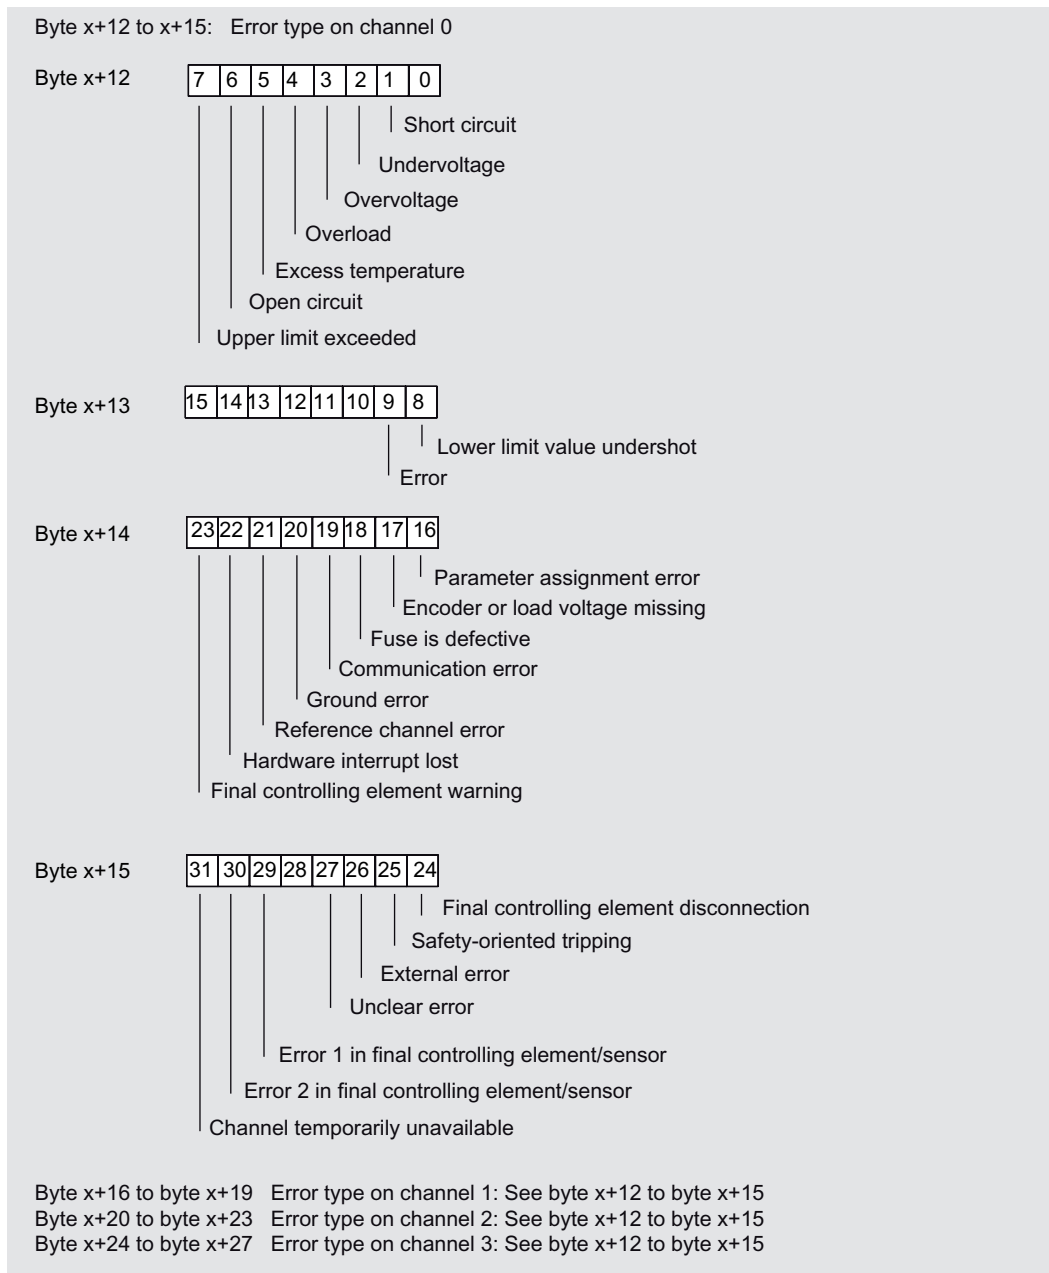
Byte x+12 to x+15: Error type on channel 0

Byte x+12

| 7 | 6 | 5 | 4 | 3 | 2 | 1 | 0 |
|---|---|---|---|---|---|---|---|

Short circuit
Undervoltage
Overvoltage
Overload
Excess temperature
Open circuit
Upper limit exceeded

Byte x+13

| 15 | 14 | 13 | 12 | 11 | 10 | 9 | 8 |
|---|---|---|---|---|---|---|---|

Lower limit value undershot
Error

Byte x+14

| 23 | 22 | 21 | 20 | 19 | 18 | 17 | 16 |
|---|---|---|---|---|---|---|---|

Parameter assignment error
Encoder or load voltage missing
Fuse is defective
Communication error
Ground error
Reference channel error
Hardware interrupt lost
Final controlling element warning

Byte x+15

| 31 | 30 | 29 | 28 | 27 | 26 | 25 | 24 |
|---|---|---|---|---|---|---|---|

Final controlling element disconnection
Safety-oriented tripping
External error
Unclear error
Error 1 in final controlling element/sensor
Error 2 in final controlling element/sensor
Channel temporarily unavailable

Byte x+16 to byte x+19 Error type on channel 1: See byte x+12 to byte x+15
Byte x+20 to byte x+23 Error type on channel 2: See byte x+12 to byte x+15
Byte x+24 to byte x+27 Error type on channel 3: See byte x+12 to byte x+15